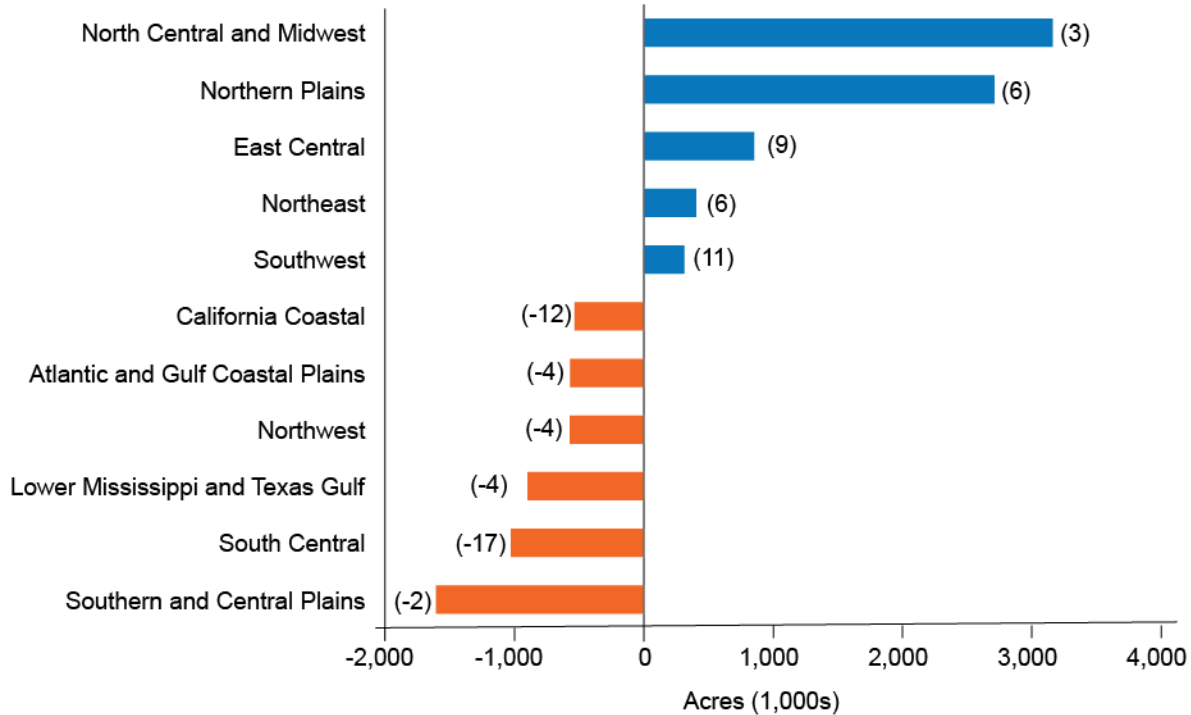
North Central and Midwest (3)
Northern Plains (6)
East Central (9)
Northeast (6)
Southwest (11)
California Coastal (-12)
Atlantic and Gulf Coastal Plains (-4)
Northwest (-4)
Lower Mississippi and Texas Gulf (-4)
South Central (-17)
Southern and Central Plains (-2)

-2,000 -1,000 0 1,000 2,000 3,000 4,000
Acres (1,000s)